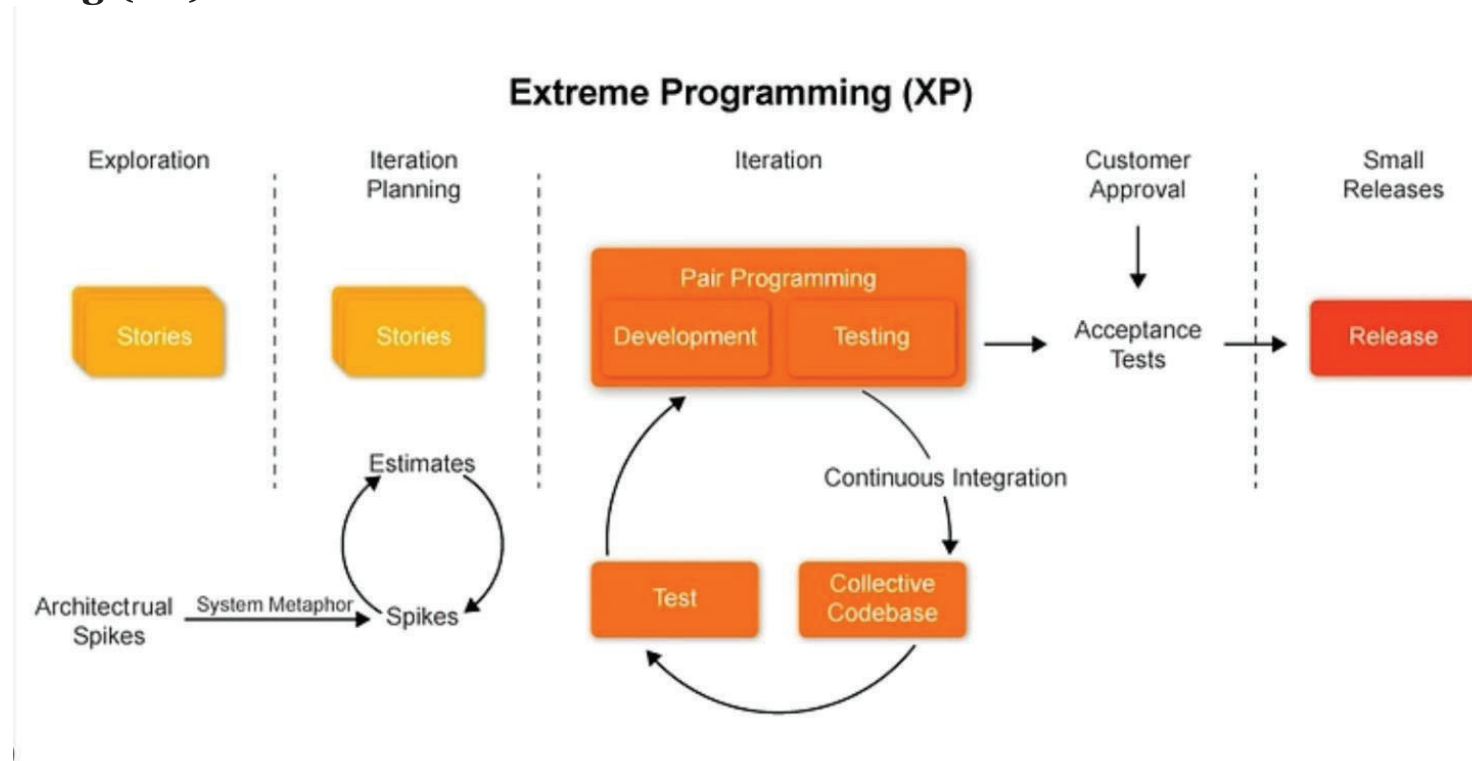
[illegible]

Extreme Programming (XP)

Exploration

Iteration Planning

Iteration

Customer Approval

Small Releases

Stories

Stories

Pair Programming

Development

Testing

Acceptance Tests

Release

Estimates

Continuous Integration

Architectrual Spikes

System Metaphor

Spikes

Test

Collective Codebase